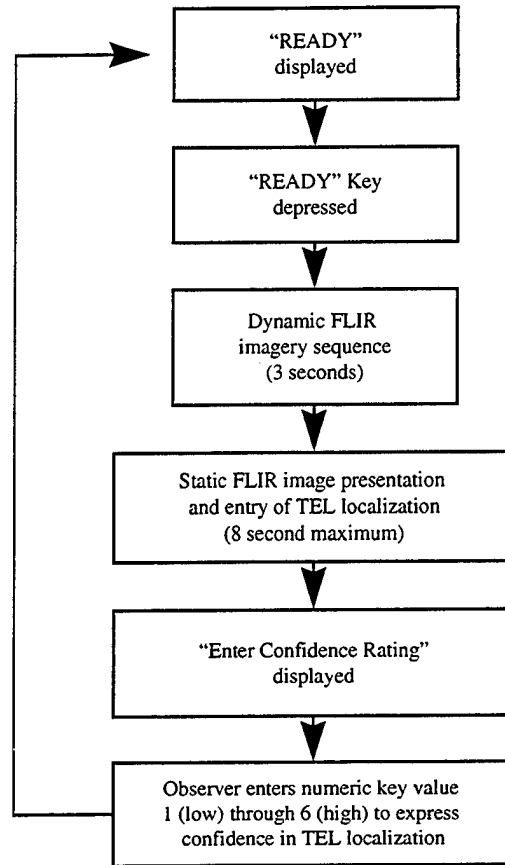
"READY"
displayed

"READY" Key
depressed

Dynamic FLIR
imagery sequence
(3 seconds)

Static FLIR image presentation
and entry of TEL localization
(8 second maximum)

"Enter Confidence Rating"
displayed

Observer enters numeric key value
1 (low) through 6 (high) to express
confidence in TEL localization